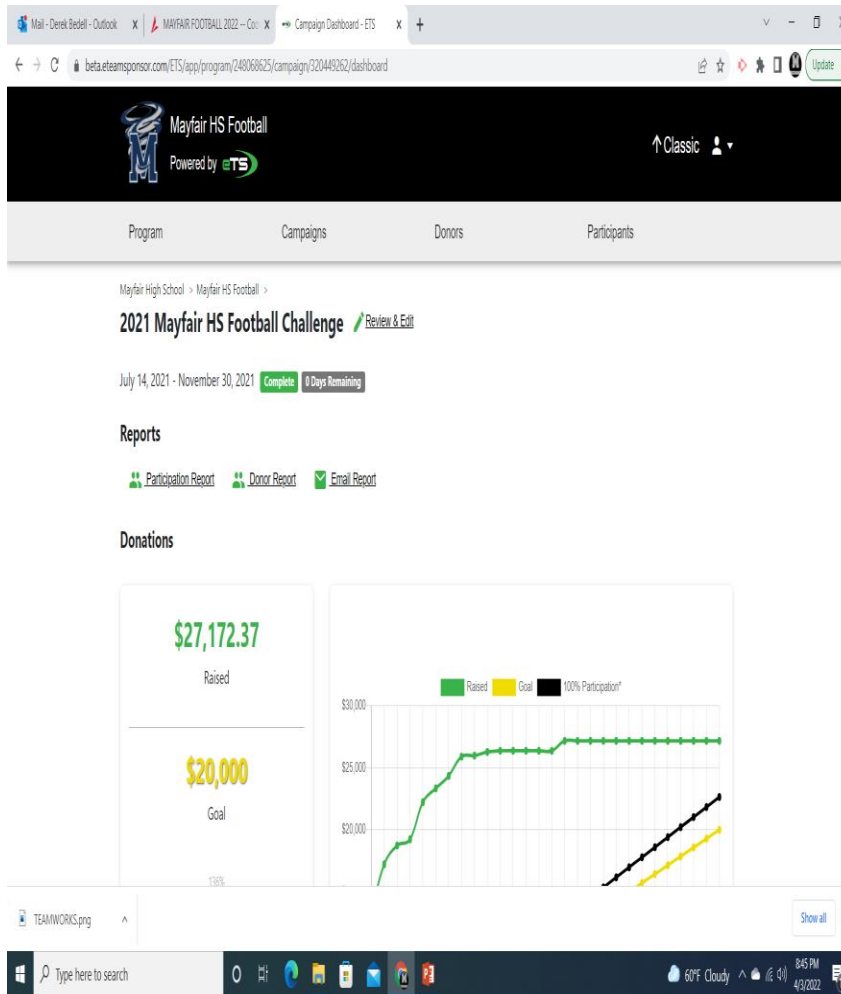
Mail - Derek Bedell - Outlook X | MAYFAIR FOOTBALL 2022 -- Co X | Campaign Dashboard - ETS X +

beta.eteamsponsor.com/ETS/app/program/248068625/campaign/320449262/dashboard

Update

Mayfair HS Football
Powered by eTS

↑Classic

Program Campaigns Donors Participants

Mayfair High School > Mayfair HS Football >

2021 Mayfair HS Football Challenge Review & Edit

July 14, 2021 - November 30, 2021 Complete 0 Days Remaining

Reports

Participation Report Donor Report Email Report

Donations

$27,172.37
Raised

$20,000
Goal

136%

Raised Goal 100% Participation*

$30,000
$25,000
$20,000

TEAMWORKS.png ^

Show all

Type here to search

60°F Cloudy 8:45 PM 4/3/2022